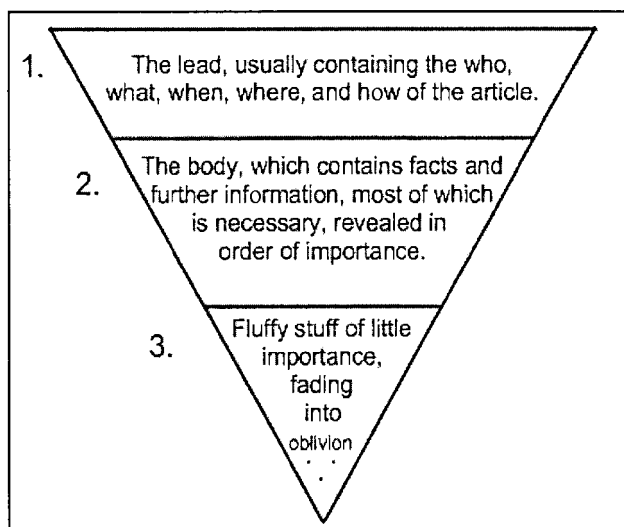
1. The lead, usually containing the who, what, when, where, and how of the article.

2. The body, which contains facts and further information, most of which is necessary, revealed in order of importance.

3. Fluffy stuff of little importance, fading into oblivion
. . .